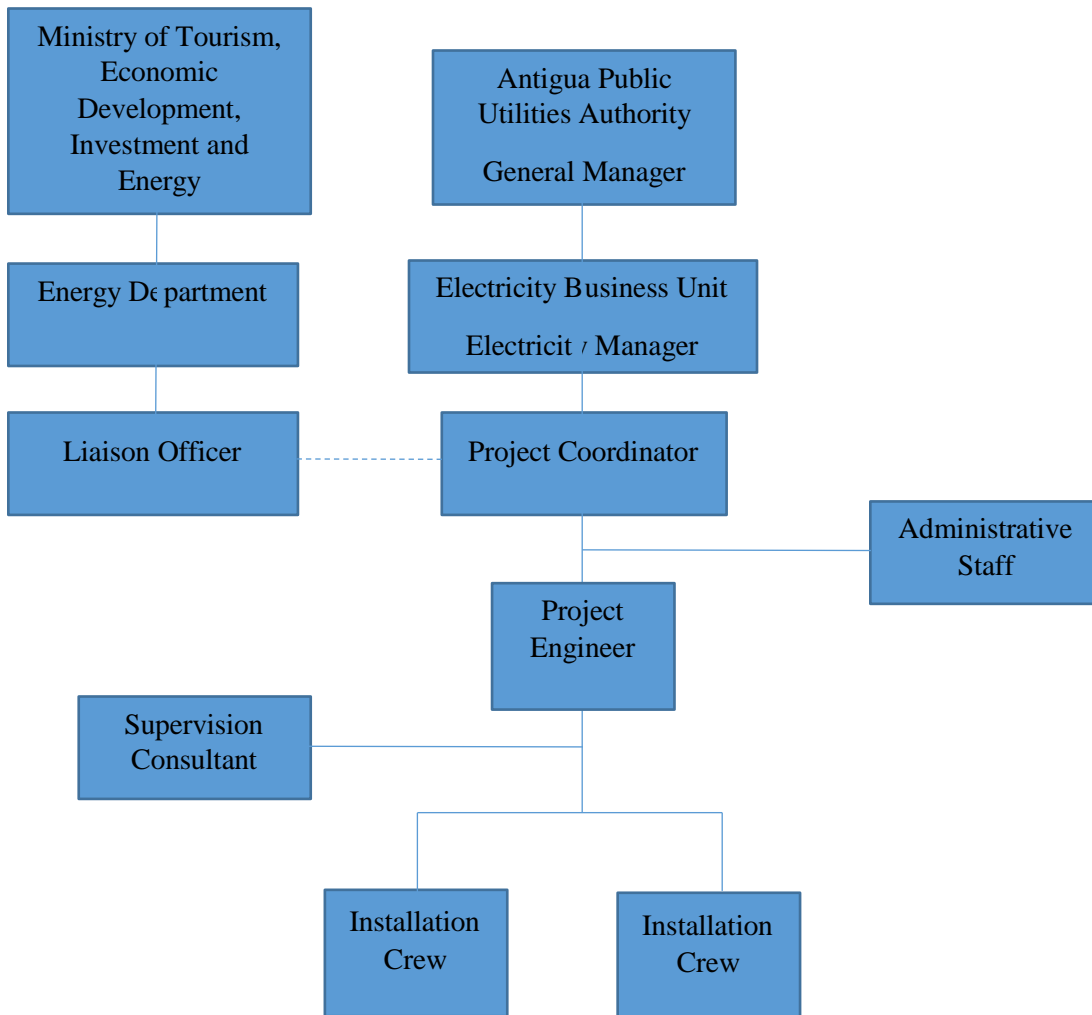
Ministry of Tourism, Economic Development, Investment and Energy

Antigua Public Utilities Authority

General Manager

Energy Department

Electricity Business Unit

Electricity Manager

Liaison Officer

Project Coordinator

Administrative Staff

Project Engineer

Supervision Consultant

Installation Crew

Installation Crew